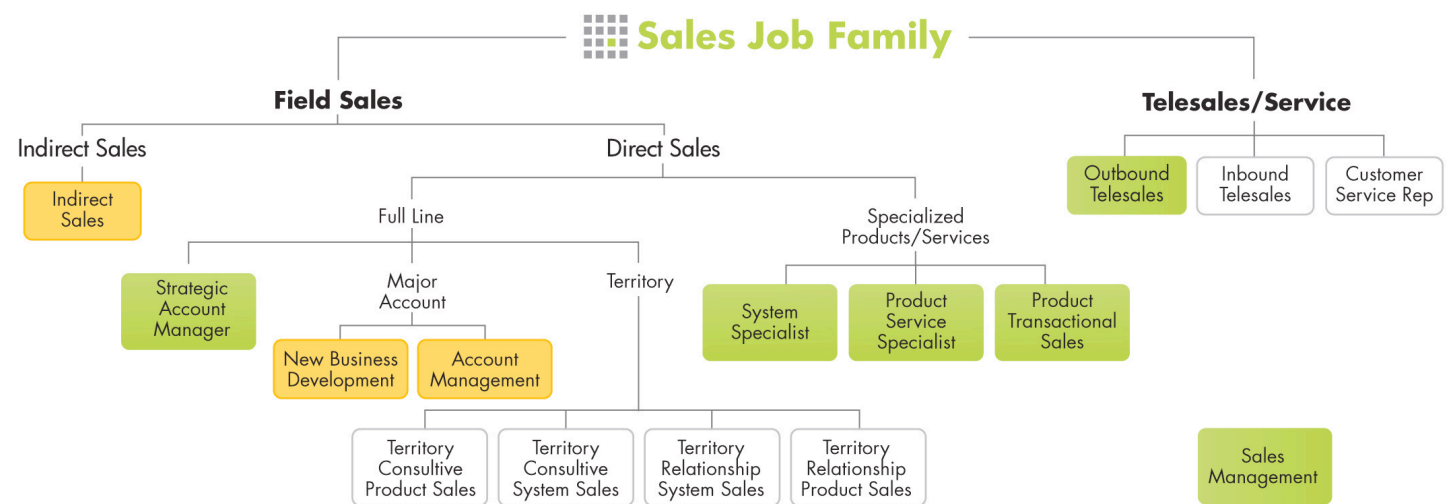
Sales Job Family

Field Sales

Indirect Sales

Indirect Sales

Direct Sales

Full Line

Strategic Account Manager

Major Account

New Business Development

Account Management

Territory

Territory Consultive Product Sales

Territory Consultive System Sales

Territory Relationship System Sales

Territory Relationship Product Sales

Specialized Products/Services

System Specialist

Product Service Specialist

Product Transactional Sales

Telesales/Service

Outbound Telesales

Inbound Telesales

Customer Service Rep

Sales Management